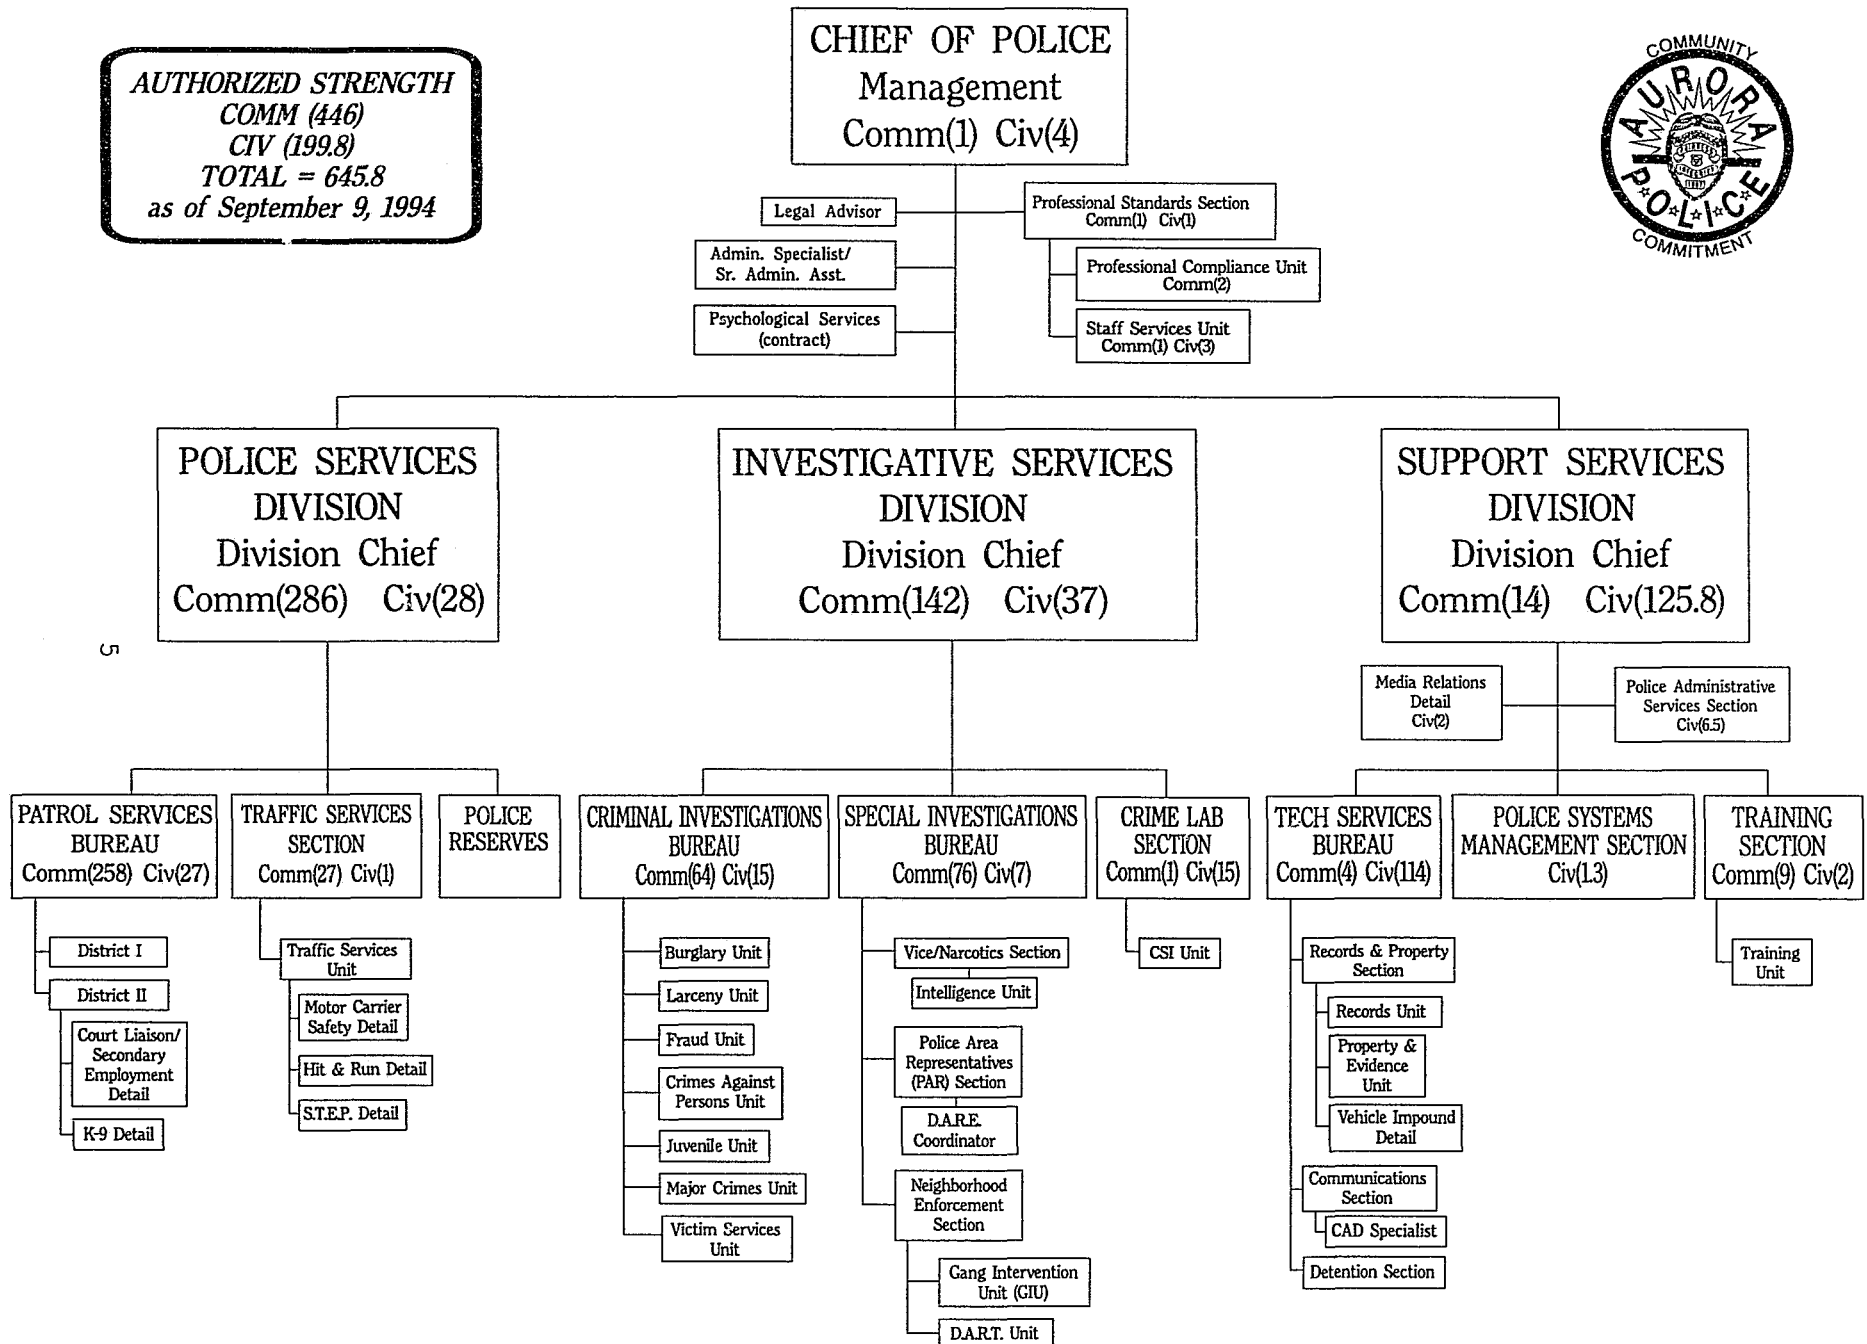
AUTHORIZED STRENGTH
COMM (446)
CIV (199.8)
TOTAL = 645.8
as of September 9, 1994

CHIEF OF POLICE
Management
Comm(1) Civ(4)

COMMUNITY
AURORA
POLICE
COMMITMENT

Legal Advisor

Admin. Specialist/ Sr. Admin. Asst.

Psychological Services (contract)

Professional Standards Section Comm(1) Civ(1)

Professional Compliance Unit Comm(2)

Staff Services Unit Comm(1) Civ(3)

POLICE SERVICES DIVISION
Division Chief
Comm(286) Civ(28)

INVESTIGATIVE SERVICES DIVISION
Division Chief
Comm(142) Civ(37)

SUPPORT SERVICES DIVISION
Division Chief
Comm(14) Civ(125.8)

5

Media Relations Detail Civ(2)

Police Administrative Services Section Civ(6.5)

PATROL SERVICES BUREAU Comm(258) Civ(27)

District I

District II

Court Liaison/ Secondary Employment Detail

K-9 Detail

TRAFFIC SERVICES SECTION Comm(27) Civ(1)

Traffic Services Unit

Motor Carrier Safety Detail

Hit & Run Detail

S.T.E.P. Detail

POLICE RESERVES

CRIMINAL INVESTIGATIONS BUREAU Comm(64) Civ(15)

Burglary Unit

Larceny Unit

Fraud Unit

Crimes Against Persons Unit

Juvenile Unit

Major Crimes Unit

Victim Services Unit

SPECIAL INVESTIGATIONS BUREAU Comm(76) Civ(7)

Vice/Narcotics Section

Intelligence Unit

Police Area Representatives (PAR) Section

D.A.R.E. Coordinator

Neighborhood Enforcement Section

Gang Intervention Unit (GIU)

D.A.R.T. Unit

CRIME LAB SECTION Comm(1) Civ(15)

CSI Unit

TECH SERVICES BUREAU Comm(4) Civ(114)

Records & Property Section

Records Unit

Property & Evidence Unit

Vehicle Impound Detail

Communications Section

CAD Specialist

Detention Section

POLICE SYSTEMS MANAGEMENT SECTION Civ(1.3)

TRAINING SECTION Comm(9) Civ(2)

Training Unit